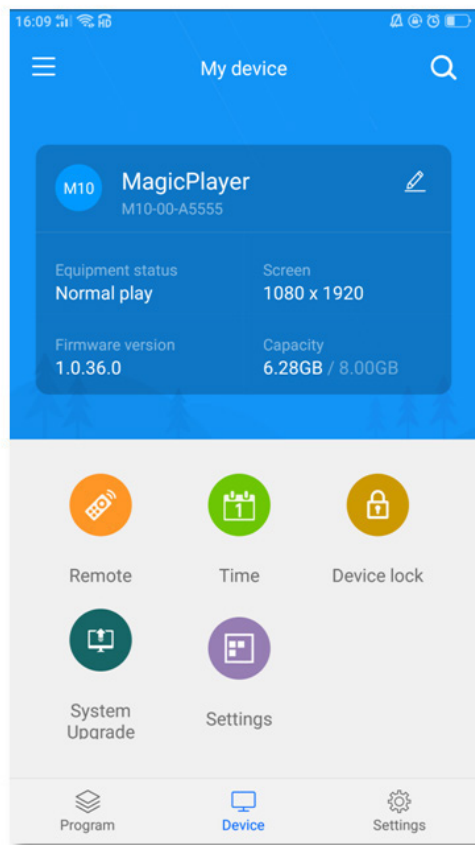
16:09 HD

My device

M10 MagicPlayer
M10-00-A5555

Equipment status
Normal play

Screen
1080 x 1920

Firmware version
1.0.36.0

Capacity
6.28GB / 8.00GB

Remote

1
Time

Device lock

System Upgrade

Settings

Program

Device

Settings